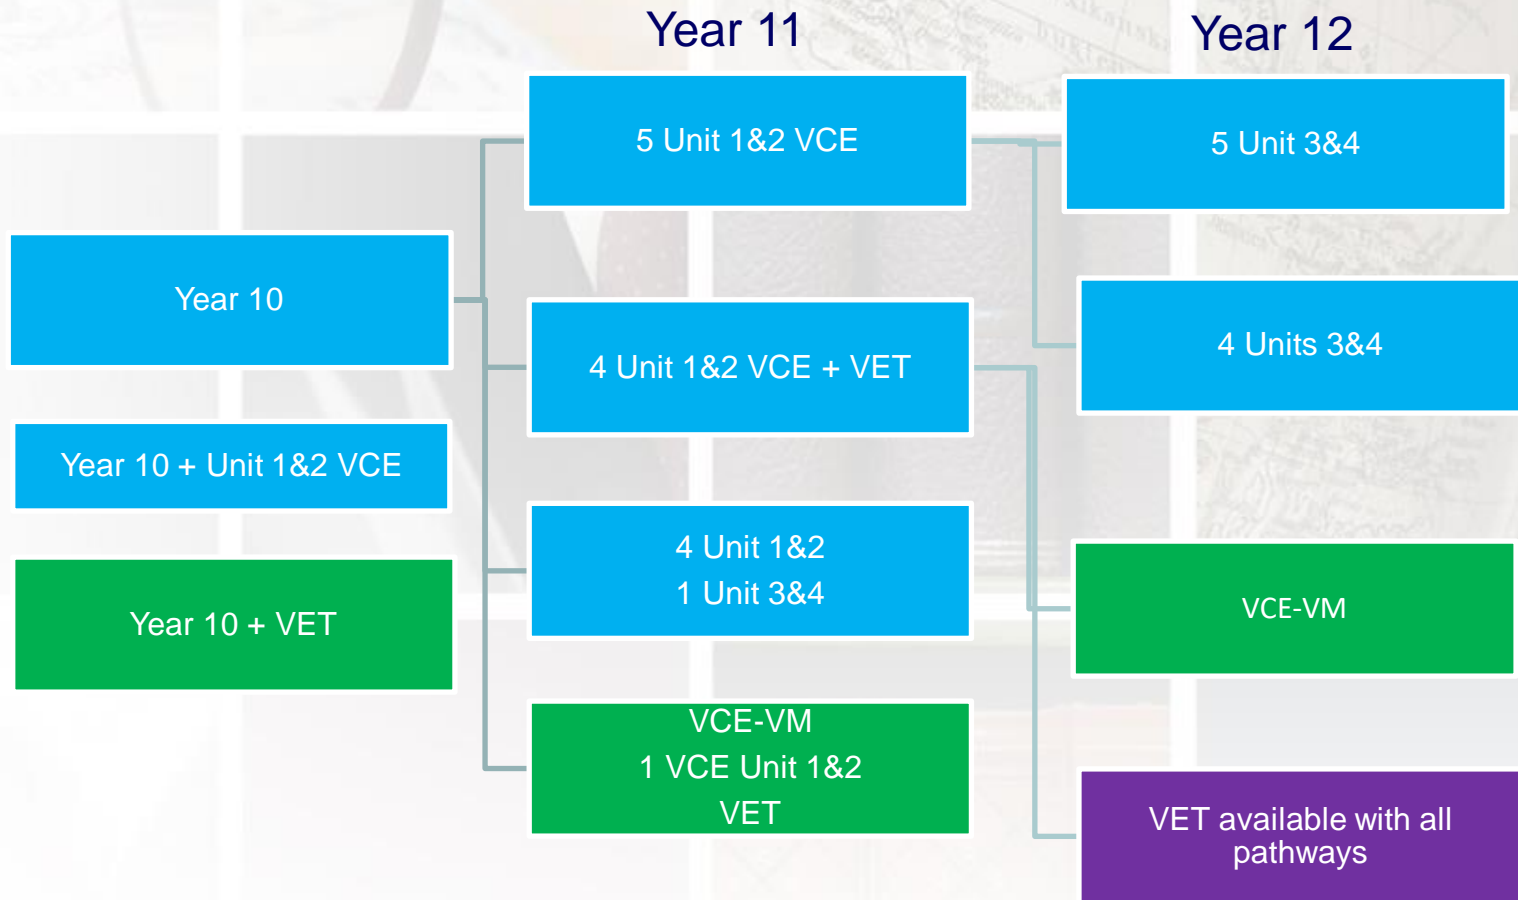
Year 11

Year 12

5 Unit 1&2 VCE

5 Unit 3&4

Year 10

4 Unit 1&2 VCE + VET

4 Units 3&4

Year 10 + Unit 1&2 VCE

4 Unit 1&2
1 Unit 3&4

Year 10 + VET

VCE-VM

VCE-VM
1 VCE Unit 1&2
VET

VET available with all pathways